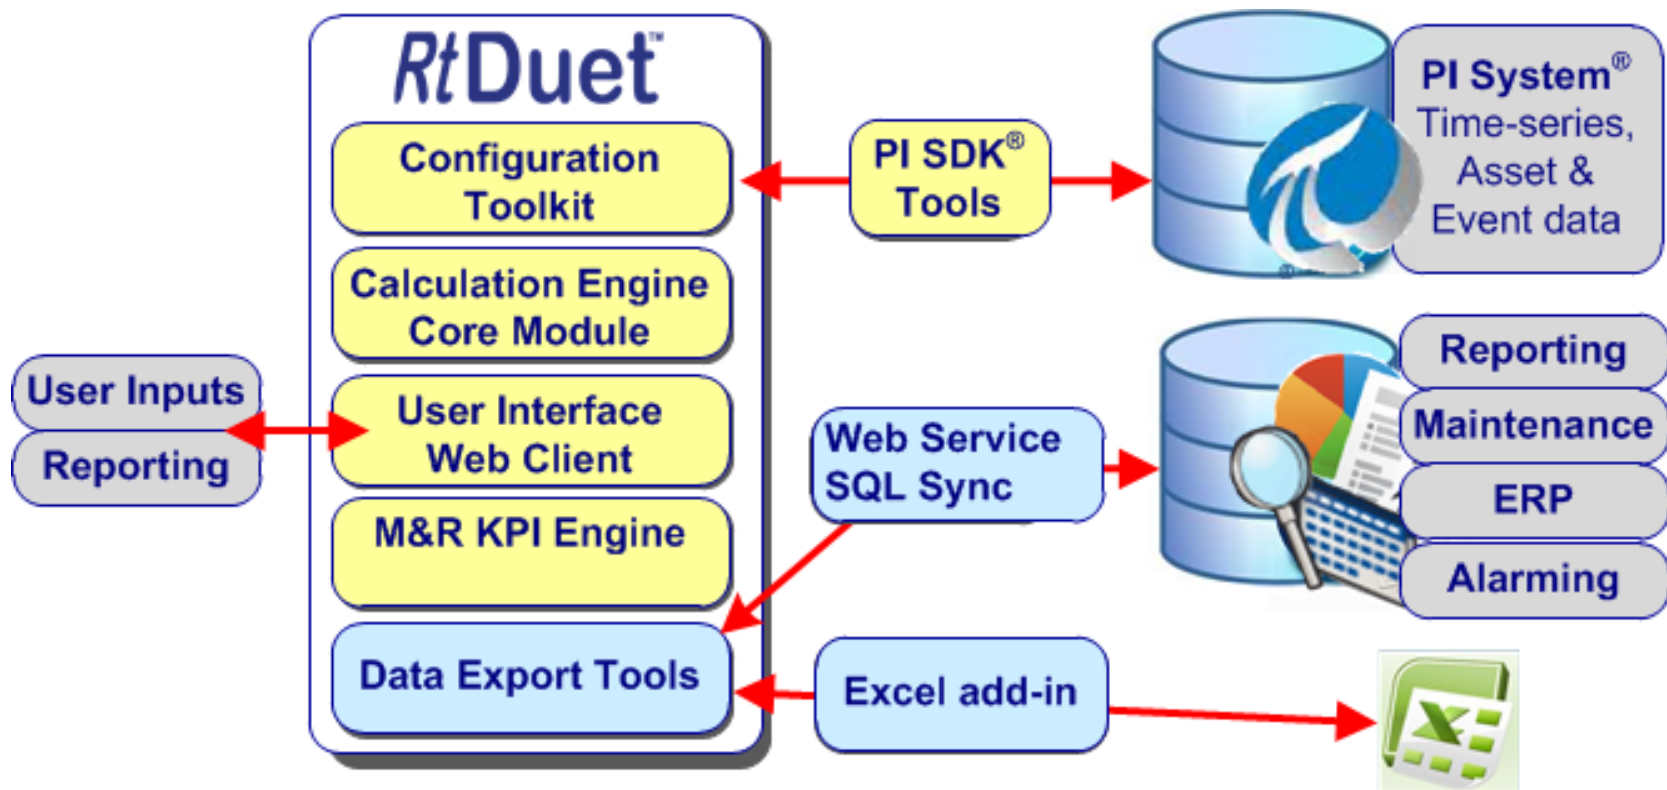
RtDuet™

Configuration Toolkit

Calculation Engine Core Module

User Interface Web Client

M&R KPI Engine

Data Export Tools

User Inputs

Reporting

PI SDK® Tools

PI System® Time-series, Asset & Event data

Web Service SQL Sync

Reporting

Maintenance

ERP

Alarming

Excel add-in